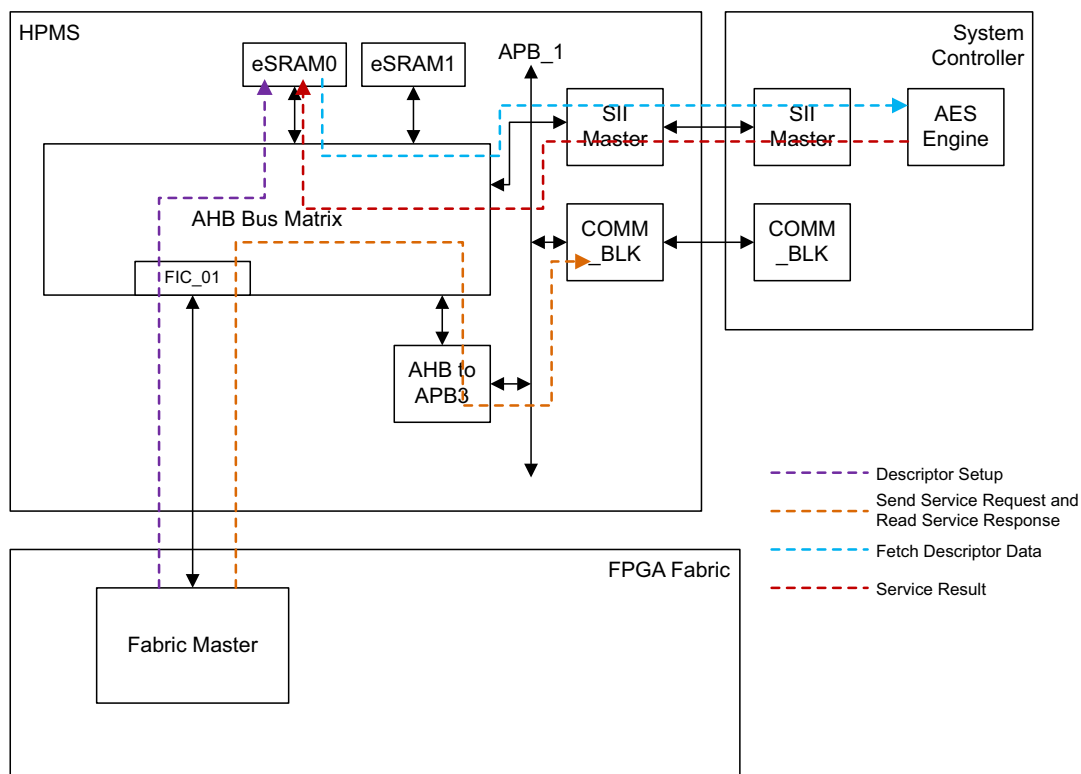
HPMS

eSRAM0

eSRAM1

APB_1

System Controller

SII Master

SII Master

AES Engine

AHB Bus Matrix

COMM _BLK

COMM _BLK

FIC_01

AHB to APB3

Descriptor Setup

Send Service Request and Read Service Response

Fetch Descriptor Data

Service Result

FPGA Fabric

Fabric Master